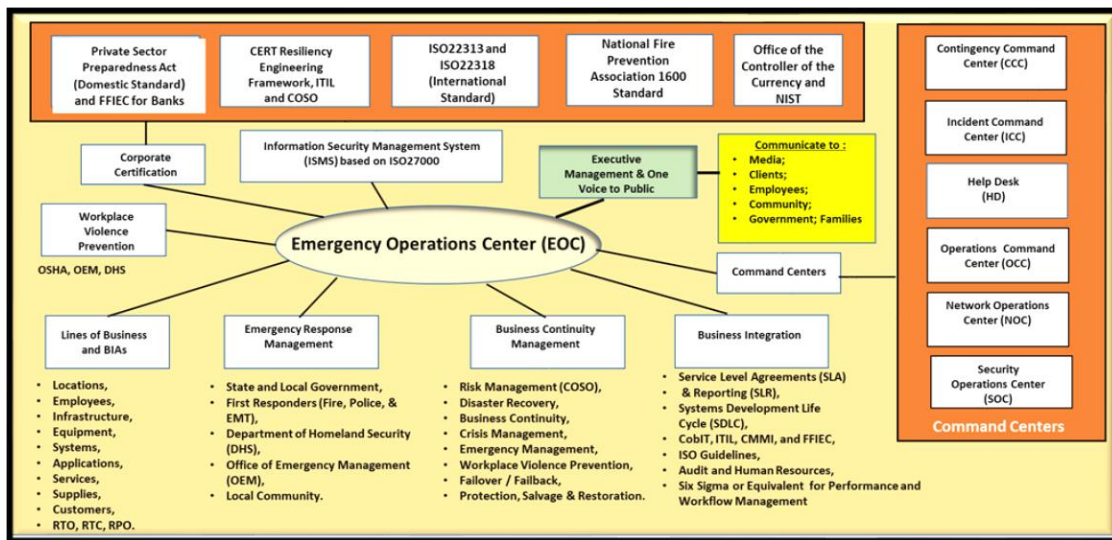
Private Sector Preparedness Act (Domestic Standard) and FFIEC for Banks

CERT Resiliency Engineering Framework, ITIL and COSO

ISO22313 and ISO22318 (International Standard)

National Fire Prevention Association 1600 Standard

Office of the Controller of the Currency and NIST

Contingency Command Center (CCC)

Incident Command Center (ICC)

Help Desk (HD)

Operations Command Center (OCC)

Network Operations Center (NOC)

Security Operations Center (SOC)

Command Centers

Corporate Certification

Information Security Management System (ISMS) based on ISO27000

Executive Management & One Voice to Public

Communicate to :
• Media;
• Clients;
• Employees;
• Community;
• Government; Families

Workplace Violence Prevention

OSHA, OEM, DHS

Emergency Operations Center (EOC)

Command Centers

Lines of Business and BIAs
• Locations,
• Employees,
• Infrastructure,
• Equipment,
• Systems,
• Applications,
• Services,
• Supplies,
• Customers,
• RTO, RTC, RPO.

Emergency Response Management
• State and Local Government,
• First Responders (Fire, Police, & EMT),
• Department of Homeland Security (DHS),
• Office of Emergency Management (OEM),
• Local Community.

Business Continuity Management
• Risk Management (COSO),
• Disaster Recovery,
• Business Continuity,
• Crisis Management,
• Emergency Management,
• Workplace Violence Prevention,
• Failover / Failback,
• Protection, Salvage & Restoration.

Business Integration
• Service Level Agreements (SLA)
• & Reporting (SLR),
• Systems Development Life Cycle (SDLC),
• CobIT, ITIL, CMMI, and FFIEC,
• ISO Guidelines,
• Audit and Human Resources,
• Six Sigma or Equivalent for Performance and Workflow Management